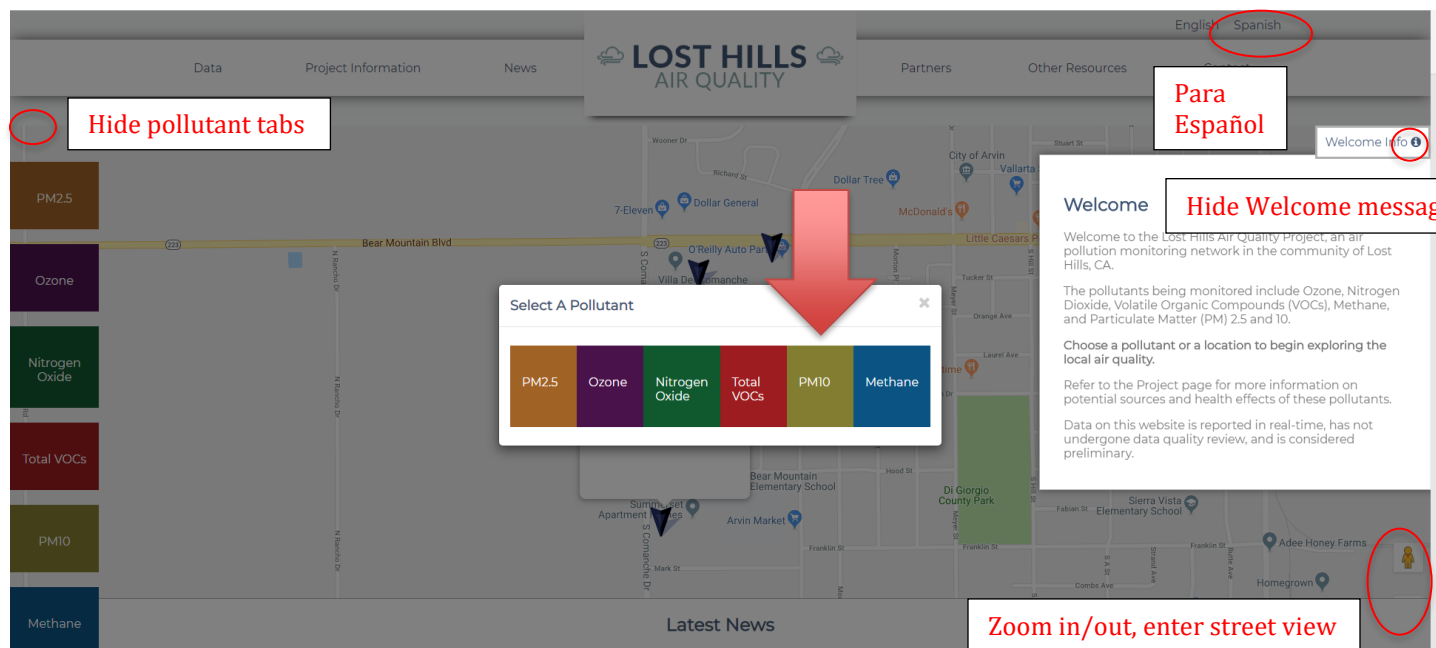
English Spanish

LOST HILLS AIR QUALITY

Data Project Information News Partners Other Resources Contact

Hide pollutant tabs

Para Español

Welcome Info

PM2.5

Ozone

Nitrogen Oxide

Total VOCs

PM10

Methane

Welcome

Hide Welcome messag

Welcome to the Lost Hills Air Quality Project, an air pollution monitoring network in the community of Lost Hills, CA.

The pollutants being monitored include Ozone, Nitrogen Dioxide, Volatile Organic Compounds (VOCs), Methane, and Particulate Matter (PM) 2.5 and 10.

Choose a pollutant or a location to begin exploring the local air quality.

Refer to the Project page for more information on potential sources and health effects of these pollutants.

Data on this website is reported in real-time, has not undergone data quality review, and is considered preliminary.

Select A Pollutant

| PM2.5 | Ozone | Nitrogen Oxide | Total VOCs | PM10 | Methane |
|---|---|---|---|---|---|

Wooner Dr
Richard St
City of Arvin
Stuart St
Vallarta S
Dollar Tree
7-Eleven
Dollar General
McDonald's
Bear Mountain Blvd
223
Little Caesars P
O'Reilly Auto Parts
Villa De Comanche
Tucker St
Orange Ave
Laurel Ave
N Rancho Dr
Hood St
Bear Mountain Elementary School
Di Giorgio County Park
Sierra Vista Elementary School
Fabian St
Summerset Apartment Homes
Arvin Market
Franklin St
Adee Honey Farms
Mark St
Combs Ave
Homegrown
S Comanche Dr

Latest News

Zoom in/out, enter street view